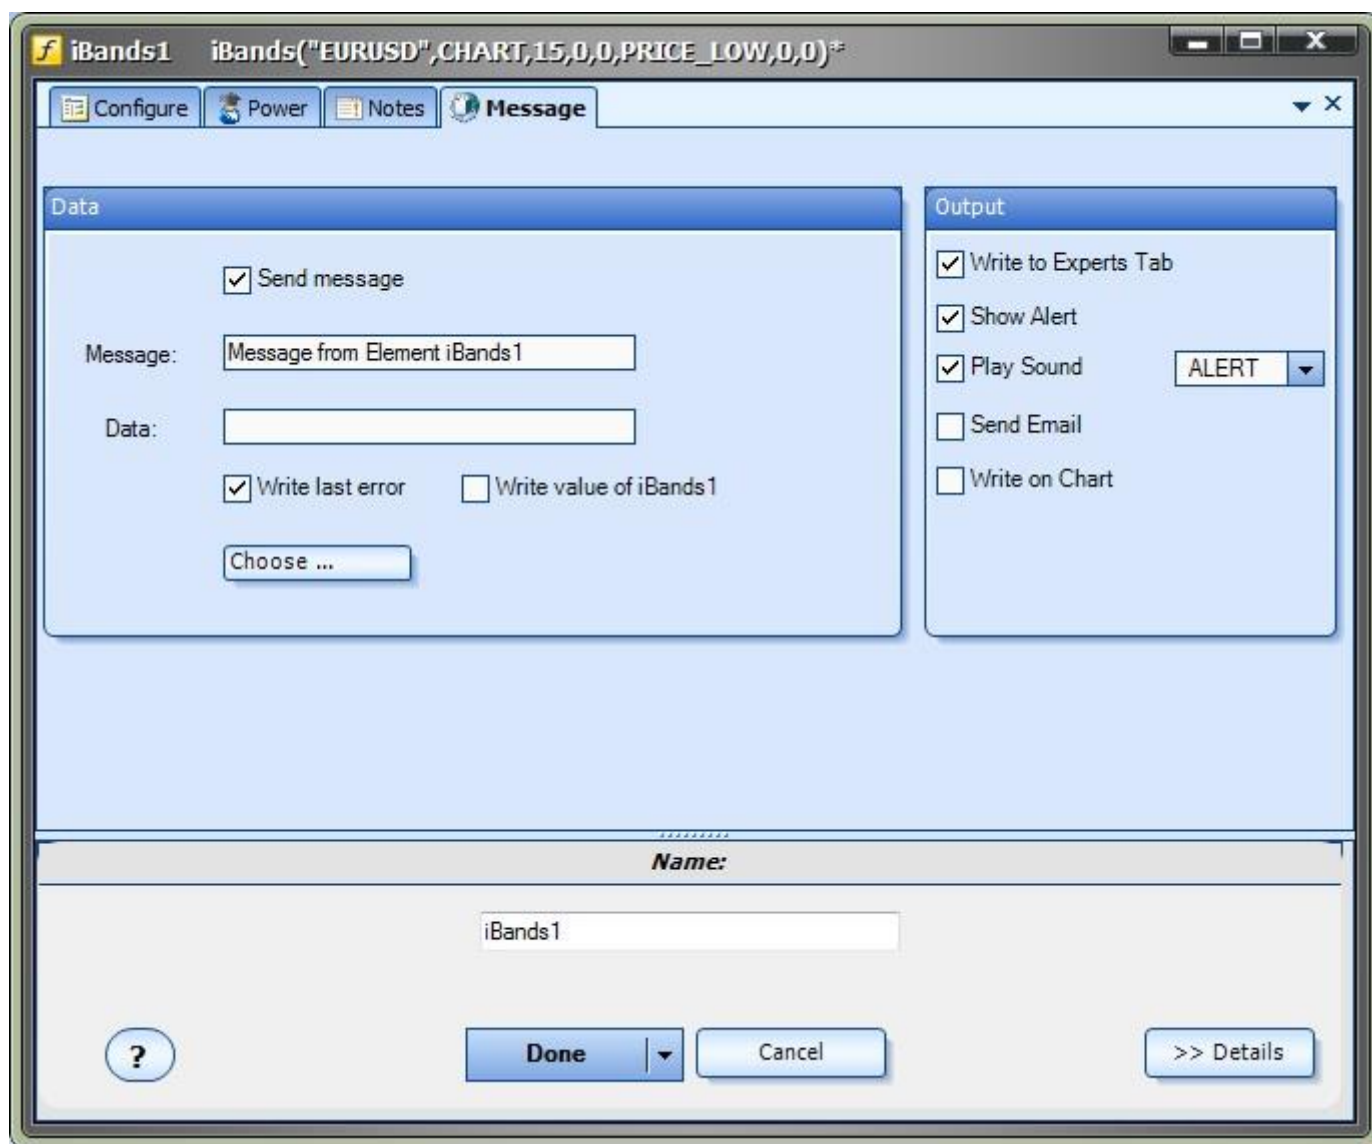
iBands1 iBands("EURUSD",CHART,15,0,0,PRICE_LOW,0,0)*

Configure Power Notes Message

Data

Send message

Message: Message from Element iBands1

Data:

Write last error Write value of iBands1

Choose ...

Output

Write to Experts Tab

Show Alert

Play Sound ALERT

Send Email

Write on Chart

Name:

iBands1

?

Done

Cancel

>> Details